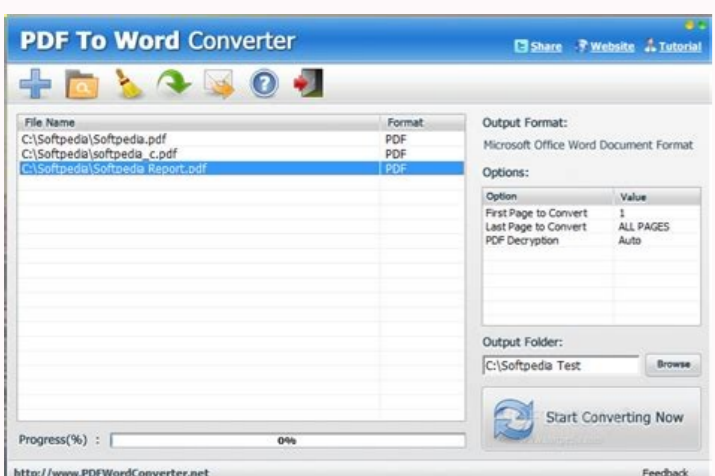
PDF To Word Converter

Share Website Tutorial

| File Name | Format |
|---|---|
| C:\Softpedia\Softpedia.pdf | PDF |
| C:\Softpedia\softpedia_c.pdf | PDF |
| C:\Softpedia\Softpedia Report.pdf | PDF |

Output Format:

Microsoft Office Word Document Format

Options:

| Option | Value |
|---|---|
| First Page to Convert | 1 |
| Last Page to Convert | ALL PAGES |
| PDF Decryption | Auto |

Output Folder:

C:\Softpedia Test

Browse

Start Converting Now

Progress(%) : 0%

http://www.PDFWordConverter.net

Feedback